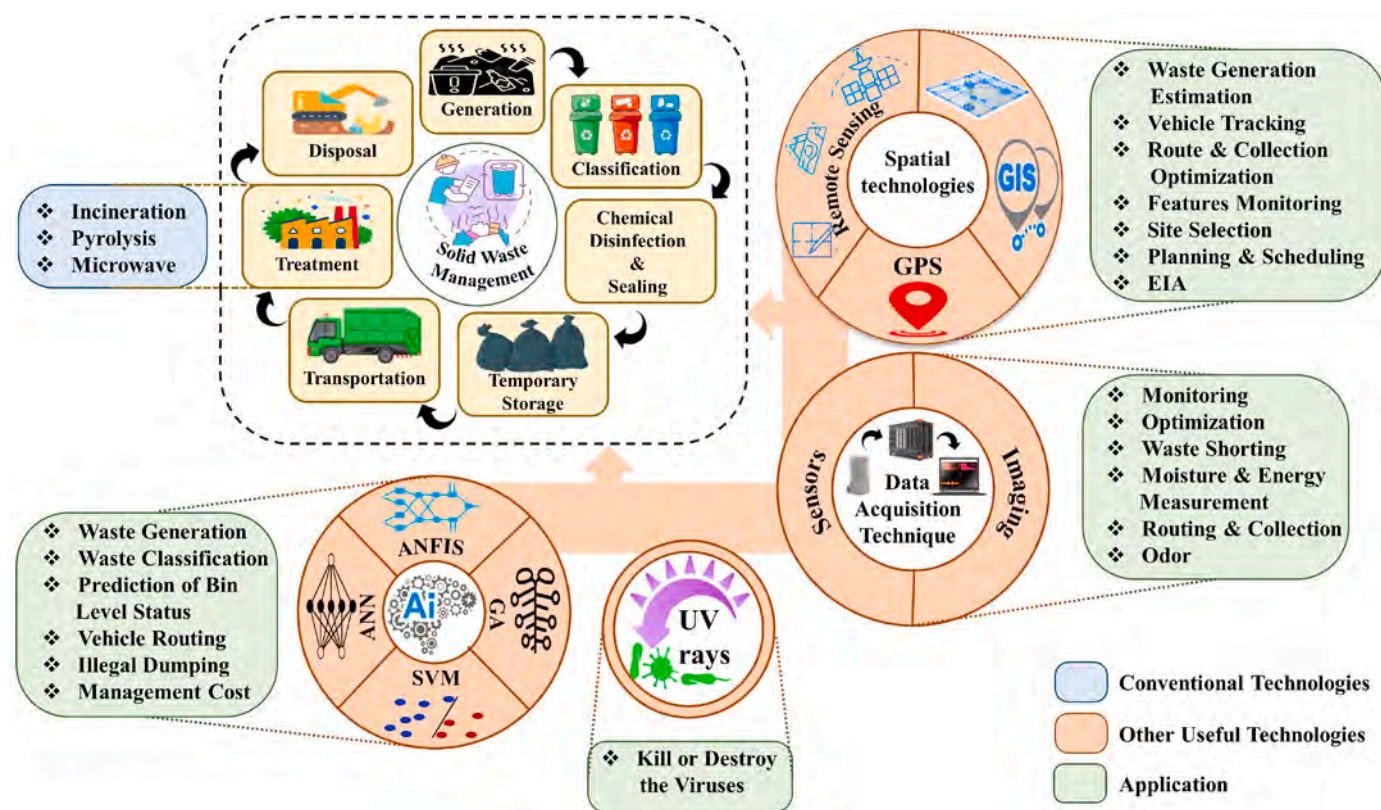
$$$ $$$
Generation

Disposal

Classification

Solid Waste Management

Chemical Disinfection & Sealing

Treatment

Transportation

Temporary Storage

❖ Incineration
❖ Pyrolysis
❖ Microwave

Remote Sensing

Spatial technologies

GIS

GPS

❖ Waste Generation Estimation
❖ Vehicle Tracking
❖ Route & Collection Optimization
❖ Features Monitoring
❖ Site Selection
❖ Planning & Scheduling
❖ EIA

Sensors

Data Acquisition Technique

Imaging

❖ Monitoring
❖ Optimization
❖ Waste Shorting
❖ Moisture & Energy Measurement
❖ Routing & Collection
❖ Odor

❖ Waste Generation
❖ Waste Classification
❖ Prediction of Bin Level Status
❖ Vehicle Routing
❖ Illegal Dumping
❖ Management Cost

ANFIS

ANN

Ai

GA

SVM

UV rays

❖ Kill or Destroy the Viruses

Conventional Technologies

Other Useful Technologies

Application